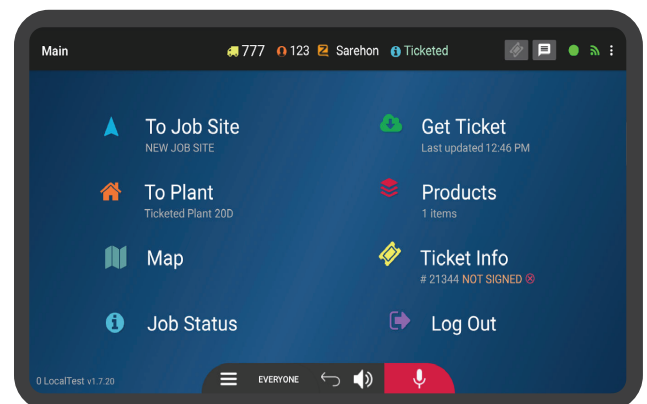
Main 777 123 Sarehon Ticketed

To Job Site
NEW JOB SITE

Get Ticket
Last updated 12:46 PM

To Plant
Ticketed Plant 20D

Products
1 items

Map

Ticket Info
# 21344 NOT SIGNED

Job Status

Log Out

0 LocalTest v1.7.20

EVERYONE